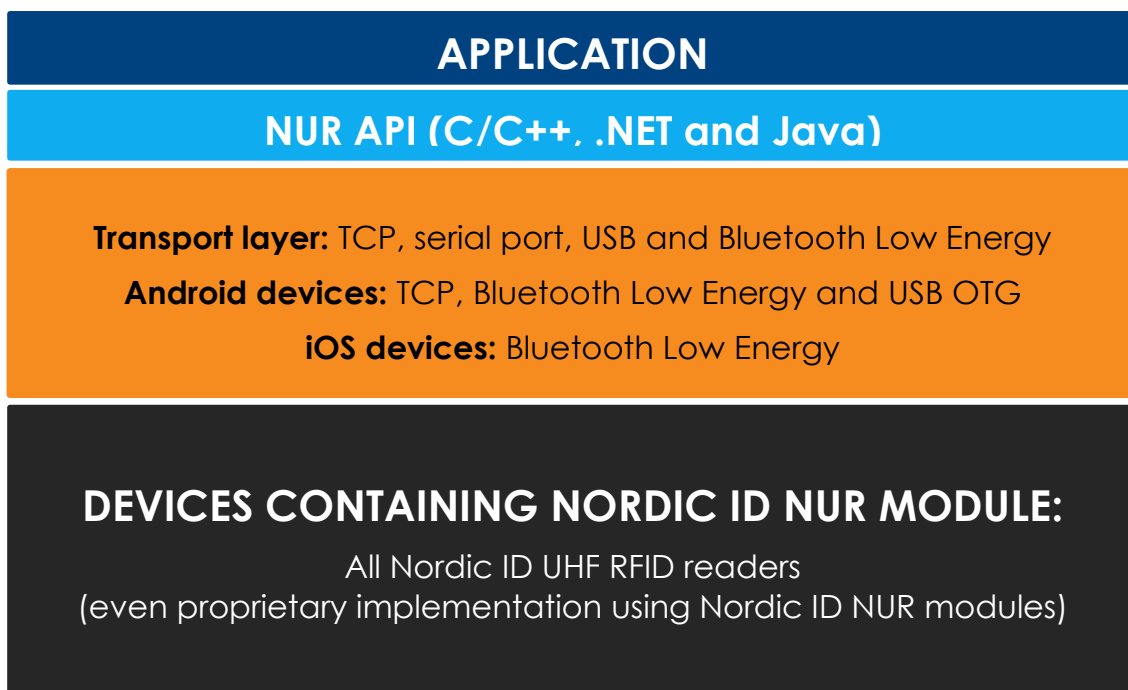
APPLICATION

NUR API (C/C++, .NET and Java)

**Transport layer:** TCP, serial port, USB and Bluetooth Low Energy
**Android devices:** TCP, Bluetooth Low Energy and USB OTG
**iOS devices:** Bluetooth Low Energy

DEVICES CONTAINING NORDIC ID NUR MODULE:

All Nordic ID UHF RFID readers
(even proprietary implementation using Nordic ID NUR modules)